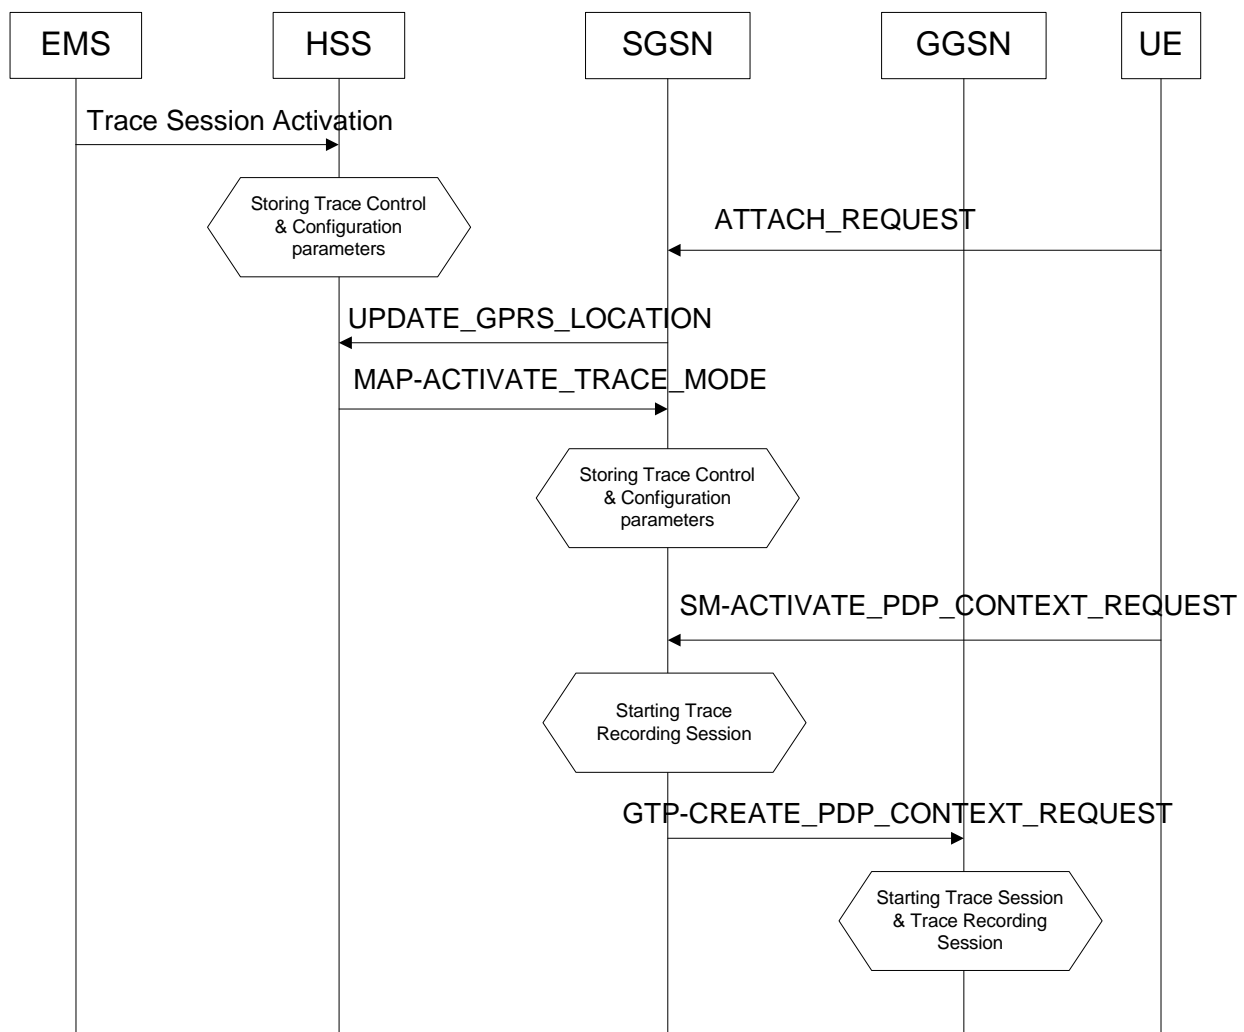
EMS

HSS

SGSN

GGSN

UE

Trace Session Activation

Storing Trace Control & Configuration parameters

ATTACH_REQUEST

UPDATE_GPRS_LOCATION

MAP-ACTIVATE_TRACE_MODE

Storing Trace Control & Configuration parameters

SM-ACTIVATE_PDP_CONTEXT_REQUEST

Starting Trace Recording Session

GTP-CREATE_PDP_CONTEXT_REQUEST

Starting Trace Session & Trace Recording Session